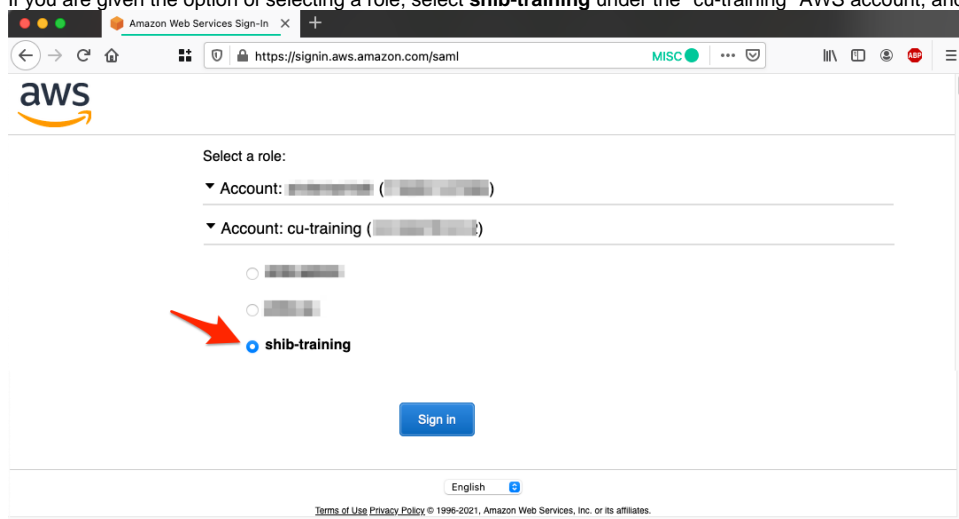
If you are given the option of selecting a role, select **shib-training** under the "cu-training" AWS account, and

Amazon Web Services Sign-In

https://signin.aws.amazon.com/saml

MISC

aws

Select a role:

Account: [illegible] ([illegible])

Account: cu-training ([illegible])

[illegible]

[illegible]

shib-training

Sign in

English

Terms of Use Privacy Policy © 1996-2021, Amazon Web Services, Inc. or its affiliates.